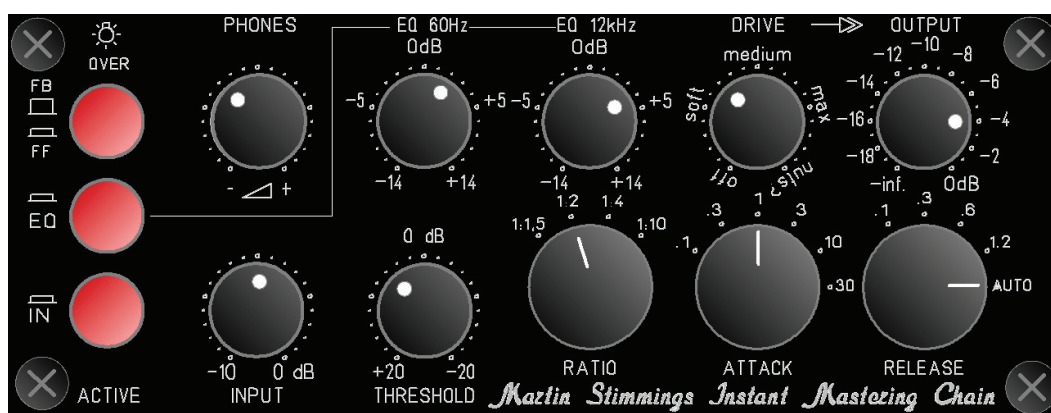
OVER

FB

FF

EQ

IN

ACTIVE

PHONES

- +

-10 0 dB

INPUT

EQ 60Hz

0dB

-5 +5

-14 +14

EQ 12kHz

0dB

-5 +5

-14 +14

0 dB

+20 -20

THRESHOLD

DRIVE

medium

soft max

off insane

OUTPUT

-12 -10 -8

-14 -6

-16 -4

-18 -2

-inf. 0dB

1.2 1.4

1:1,5 1:10

RATIO

.3 1 3

.1 10

30

ATTACK

.1 .3 .6

1.2

AUTO

RELEASE

Martin Stimmings Instant Mastering Chain